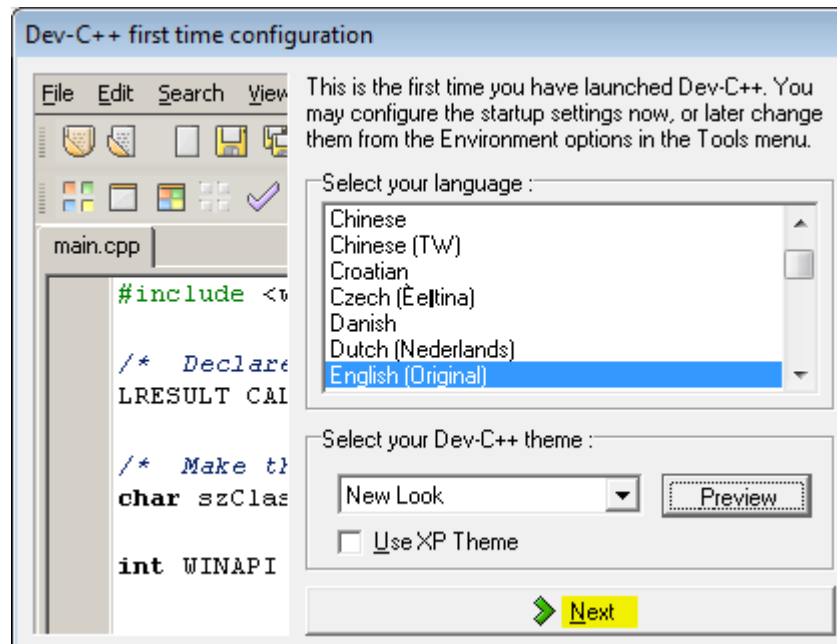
Dev-C++ first time configuration

File Edit Search View

main.cpp

#include <w

/* Declare
LRESULT CAL

/* Make th
char szClas

int WINAPI

This is the first time you have launched Dev-C++. You may configure the startup settings now, or later change them from the Environment options in the Tools menu.

Select your language :

Chinese
Chinese (TW)
Croatian
Czech (Èeltina)
Danish
Dutch (Nederlands)
English (Original)

Select your Dev-C++ theme :

New Look

Preview

Use XP Theme

Next